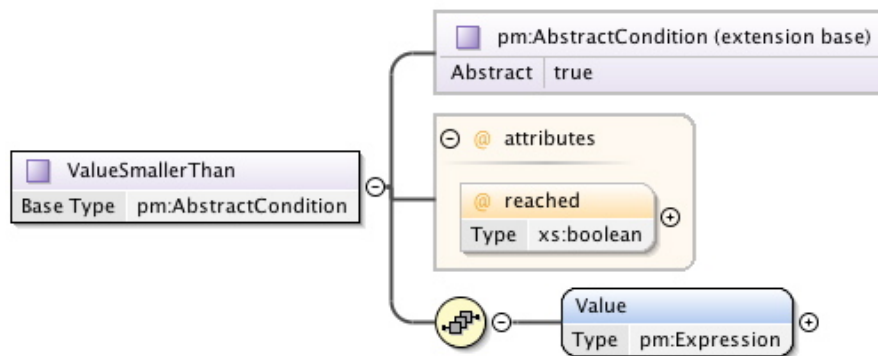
pm:AbstractCondition (extension base)

| Abstract | true |
|---|---|

attributes

reached

| Type | xs:boolean |
|---|---|

ValueSmallerThan

| Base Type | pm:AbstractCondition |
|---|---|

Value

| Type | pm:Expression |
|---|---|